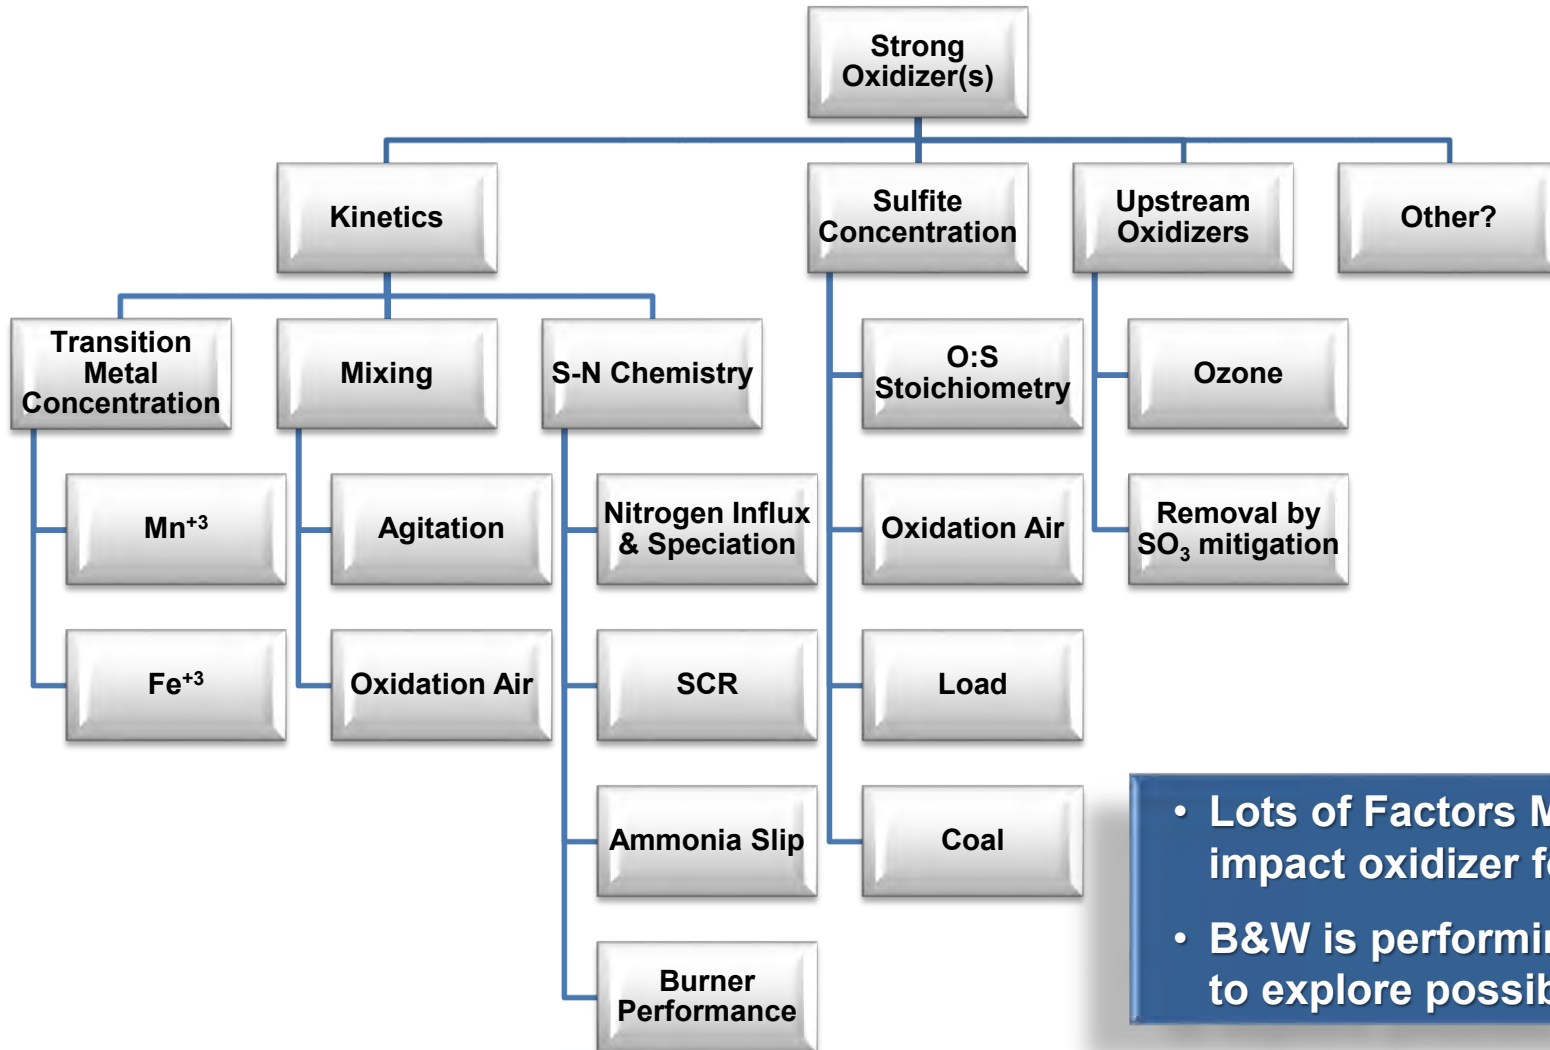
Strong Oxidizer(s)

Kinetics

Sulfite Concentration

Upstream Oxidizers

Other?

Transition Metal Concentration

Mixing

S-N Chemistry

O:S Stoichiometry

Ozone

$Mn^{+3}$

Agitation

Nitrogen Influx & Speciation

Oxidation Air

Removal by $SO_3$ mitigation

$Fe^{+3}$

Oxidation Air

SCR

Load

Ammonia Slip

Coal

Burner Performance

• Lots of Factors M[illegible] impact oxidizer f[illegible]

• B&W is performi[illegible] to explore possib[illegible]